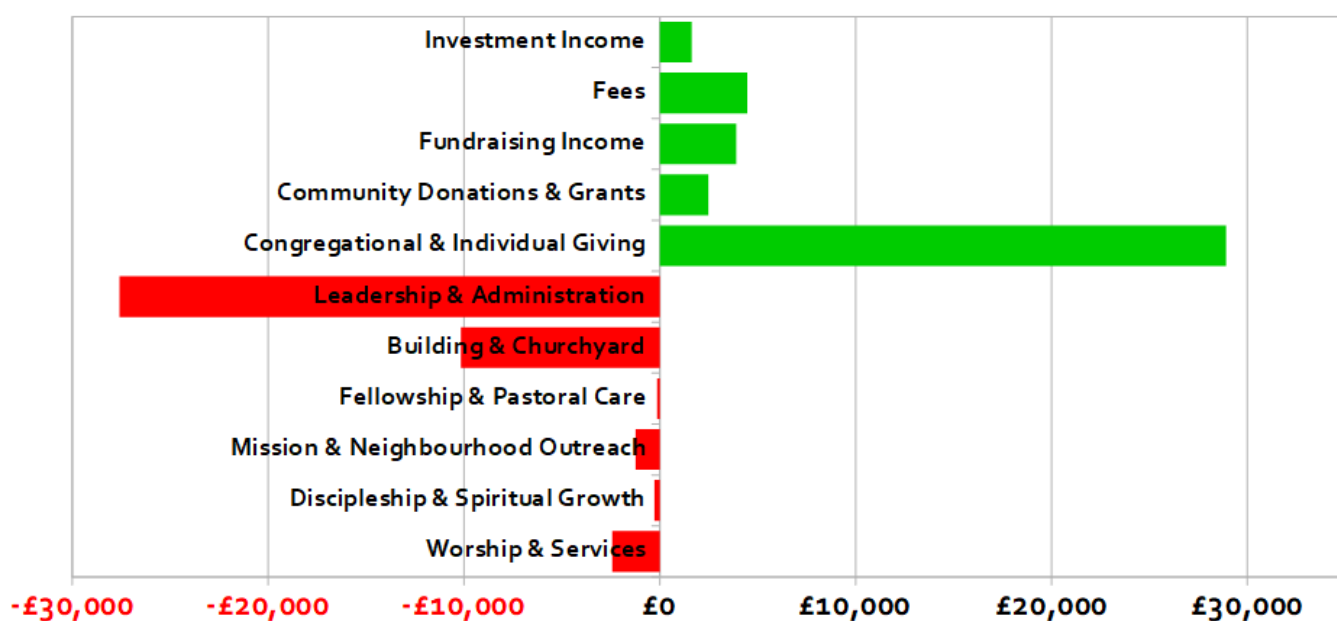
Investment Income
Fees
Fundraising Income
Community Donations & Grants
Congregational & Individual Giving
Leadership & Administration
Building & Churchyard
Fellowship & Pastoral Care
Mission & Neighbourhood Outreach
Discipleship & Spiritual Growth
Worship & Services

-£30,000 -£20,000 -£10,000 £0 £10,000 £20,000 £30,000